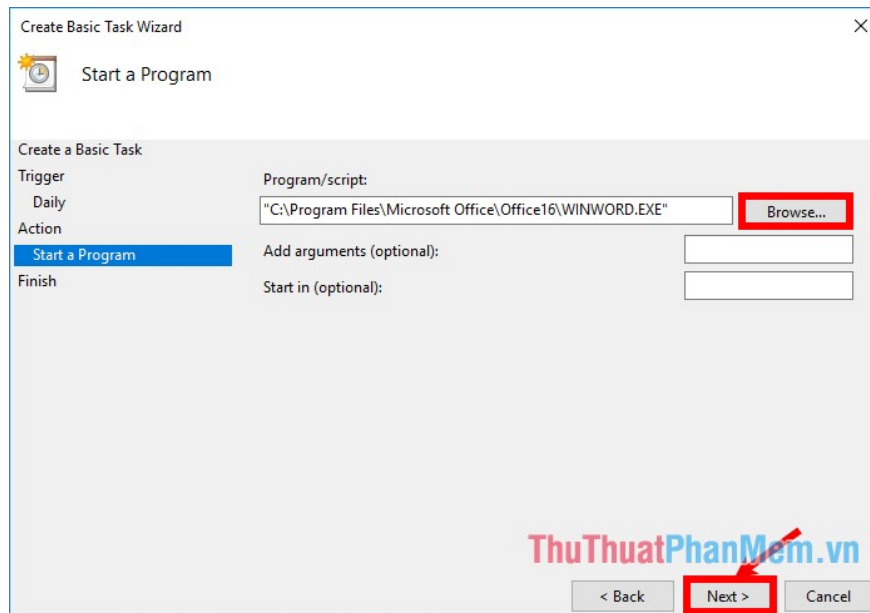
Create Basic Task Wizard

Start a Program

Create a Basic Task
Trigger
Daily
Action
Start a Program
Finish

Program/script:
"C:\Program Files\Microsoft Office\Office16\WINWORD.EXE"
Browse...
Add arguments (optional):
Start in (optional):

ThuThuatPhanMem.vn

< Back
Next >
Cancel